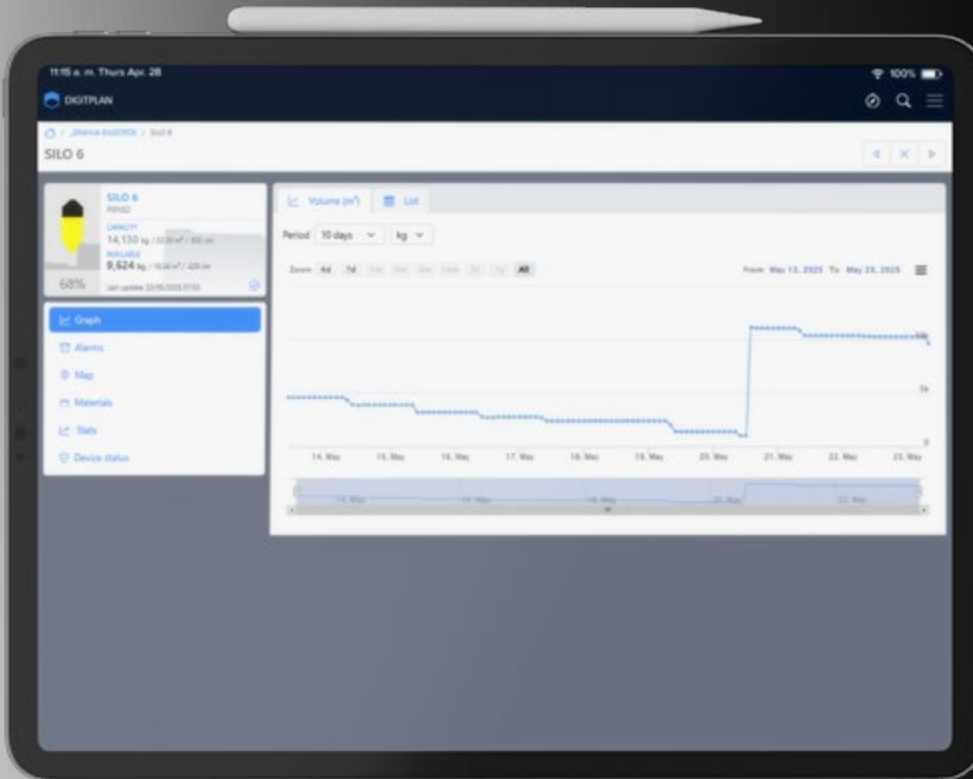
11:15 a. m. Thurs Apr. 28

100%

DIGITPLAN

/ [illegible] / SILO 6

SILO 6

SILO 6
PIENSO
CAPACITY
14,130 kg / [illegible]
AVAILABLE
9,624 kg / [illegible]
68%
Last update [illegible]

Graph
Alarms
Map
Materials
Stats
Device status

Volume (m³)
List

Period 10 days kg

Zoom 1d 7d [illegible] All

From May 13, 2025 To May 23, 2025

10k
5k
0

14. May 15. May 16. May 17. May 18. May 19. May 20. May 21. May 22. May 23. May

14. May 16. May 18. May 20. May 22. May